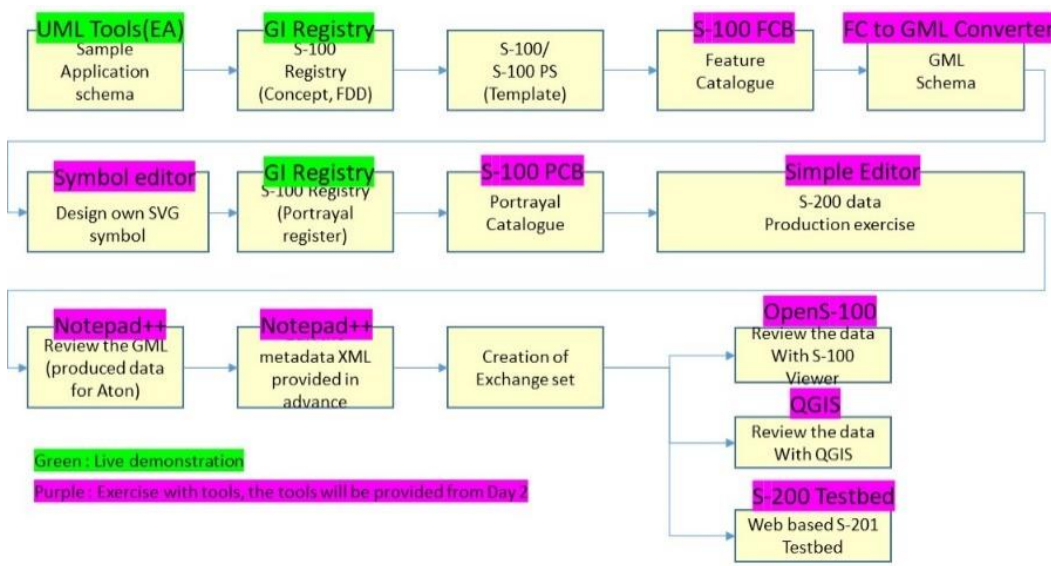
UML Tools(EA)
Sample Application schema

GI Registry
S-100 Registry (Concept, FDD)

S-100/ S-100 PS (Template)

S-100 FCB
Feature Catalogue

FC to GML Converter
GML Schema

Symbol editor
Design own SVG symbol

GI Registry
S-100 Registry (Portrayal register)

S-100 PCB
Portrayal Catalogue

Simple Editor
S-200 data Production exercise

Notepad++
Review the GML (produced data for Aton)

Notepad++
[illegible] metadata XML provided in advance

Creation of Exchange set

OpenS-100
Review the data With S-100 Viewer

QGIS
Review the data With QGIS

S-200 Testbed
Web based S-201 Testbed

Green : Live demonstration

Purple : Exercise with tools, the tools will be provided from Day 2